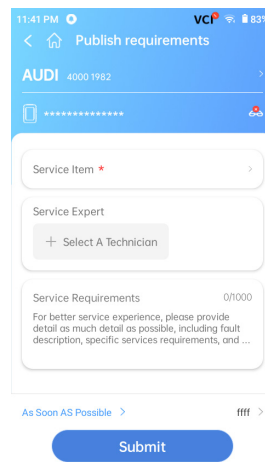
11:41 PM VCI 83

Publish requirements

AUDI 4000 1982

***************

Service Item *

Service Expert

+ Select A Technician

Service Requirements 0/1000

For better service experience, please provide detail as much detail as possible, including fault description, specific services requirements, and ...

As Soon AS Possible >

ffff >

Submit